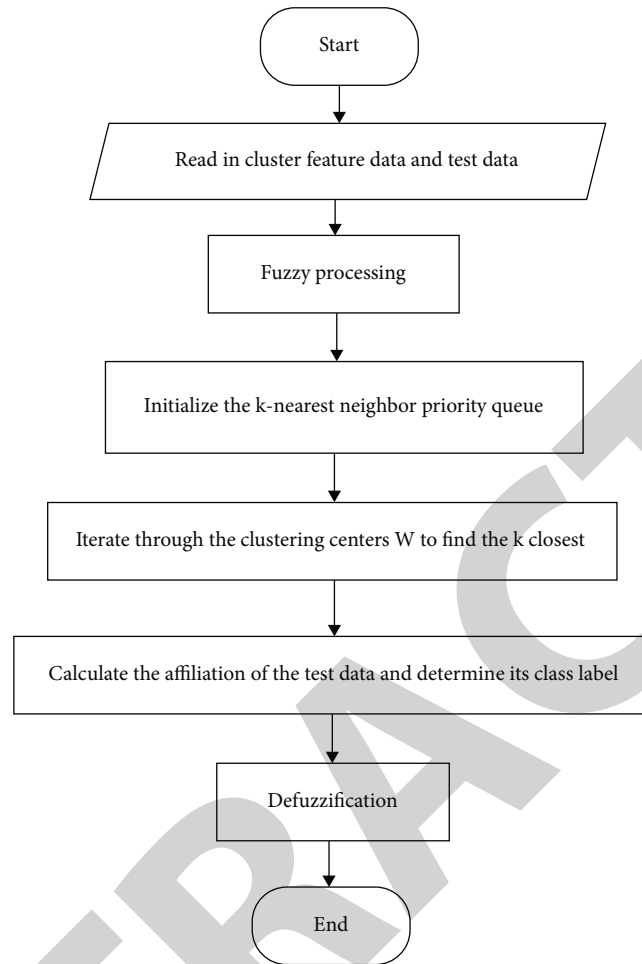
Start

Read in cluster feature data and test data

Fuzzy processing

Initialize the k-nearest neighbor priority queue

Iterate through the clustering centers W to find the k closest

Calculate the affiliation of the test data and determine its class label

Defuzzification

End

RETRACTED